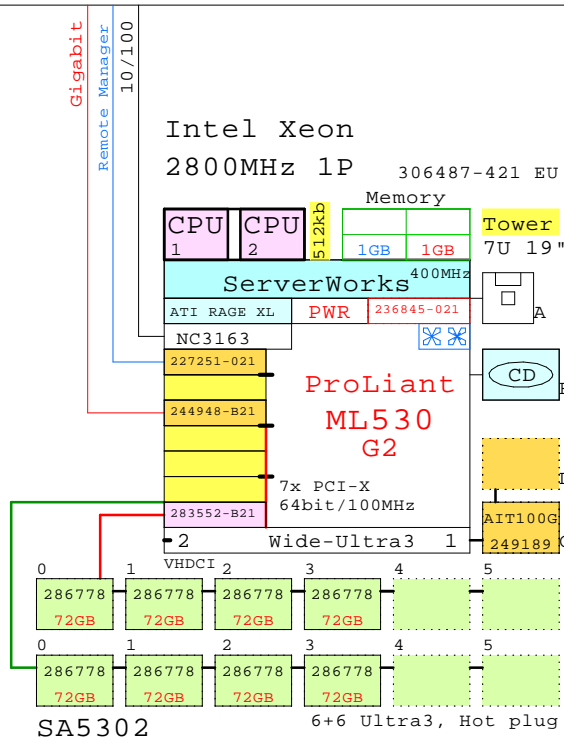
Gigabit
Remote Manager
10/100

Intel Xeon
2800MHz 1P

306487-421 EU

Memory

CPU 1
CPU 2
512kb

1GB
1GB

Tower
7U 19"

ServerWorks
400MHz

ATI RAGE XL
PWR
236845-021

NC3163

227251-021

244948-B21

283552-B21

ProLiant
ML530
G2

7x PCI-X
64bit/100MHz

A

CD

AIT100G
249189

2
VHDCI
Wide-Ultra3
1

0
286778
72GB
1
286778
72GB
2
286778
72GB
3
286778
72GB
4
5

0
286778
72GB
1
286778
72GB
2
286778
72GB
3
286778
72GB
4
5

SA5302
6+6 Ultra3, Hot plug